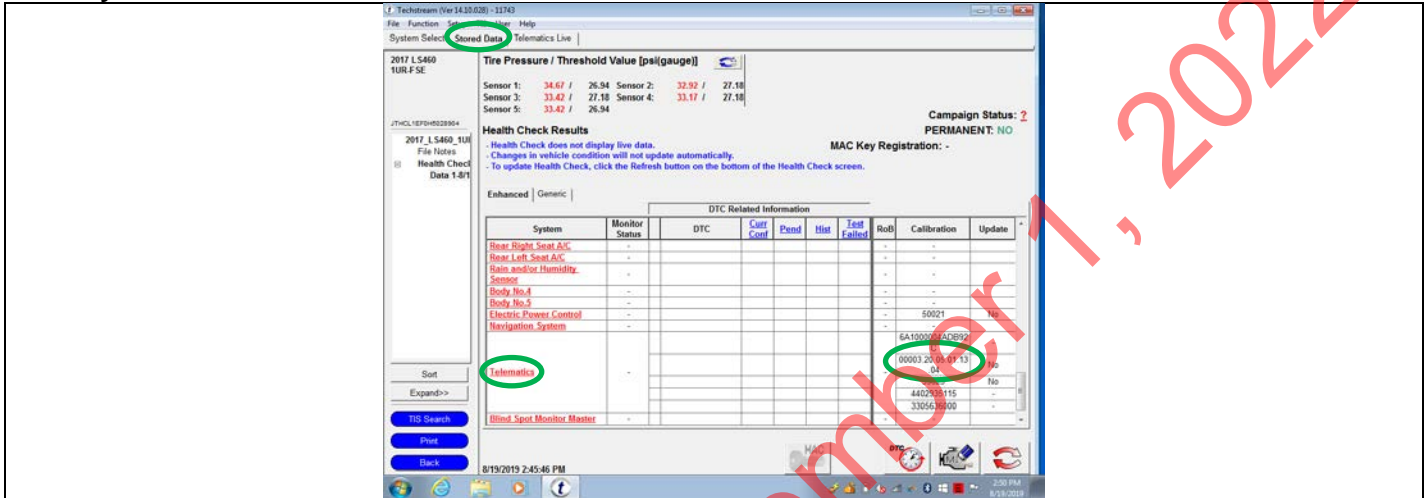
Techstream (Ver 14.10.028) - 11743

File Function Set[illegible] User Help

System Select Stored Data Telematics Live

2017 LS460
1UR-FSE

JTHCL1EF0H5028904

2017_LS460_1UI
File Notes
Health Checl
Data 1-8/1

Tire Pressure / Threshold Value [psi(gauge)]

Sensor 1: 34.67 / 26.94 Sensor 2: 32.92 / 27.18
Sensor 3: 33.42 / 27.18 Sensor 4: 33.17 / 27.18
Sensor 5: 33.42 / 26.94

Campaign Status: ?
PERMANENT: NO

Health Check Results

MAC Key Registration: -

- Health Check does not display live data.
- Changes in vehicle condition will not update automatically.
- To update Health Check, click the Refresh button on the bottom of the Health Check screen.

Enhanced | Generic

| System | Monitor Status | DTC | Curr Conf | Pend | Hist | Test Failed | RoB | Calibration | Update |
|---|---|---|---|---|---|---|---|---|---|
| Rear Right Seat A/C | - | | | | | | - | - | |
| Rear Left Seat A/C | - | | | | | | - | - | |
| Rain and/or Humidity Sensor | - | | | | | | - | - | |
| Body No.4 | - | | | | | | - | - | |
| Body No.5 | - | | | | | | - | - | |
| Electric Power Control | - | | | | | | - | 50021 | No |
| Navigation System | - | | | | | | - | | |
| Telematics | - | | | | | | | 6A10000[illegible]ADB92 | |
| | | | | | | | | 00003.20.05.01.13 04 | No |
| | | | | | | | | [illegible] | No |
| | | | | | | | | 4402935115 | - |
| | | | | | | | | 3305636000 | - |
| Blind Spot Monitor Master | - | | | | | | - | | |

Sort
Expand>>
TIS Search
Print
Back

8/19/2019 2:45:46 PM

DTC

2:50 PM
8/19/2019

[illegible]mber 1, 202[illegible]